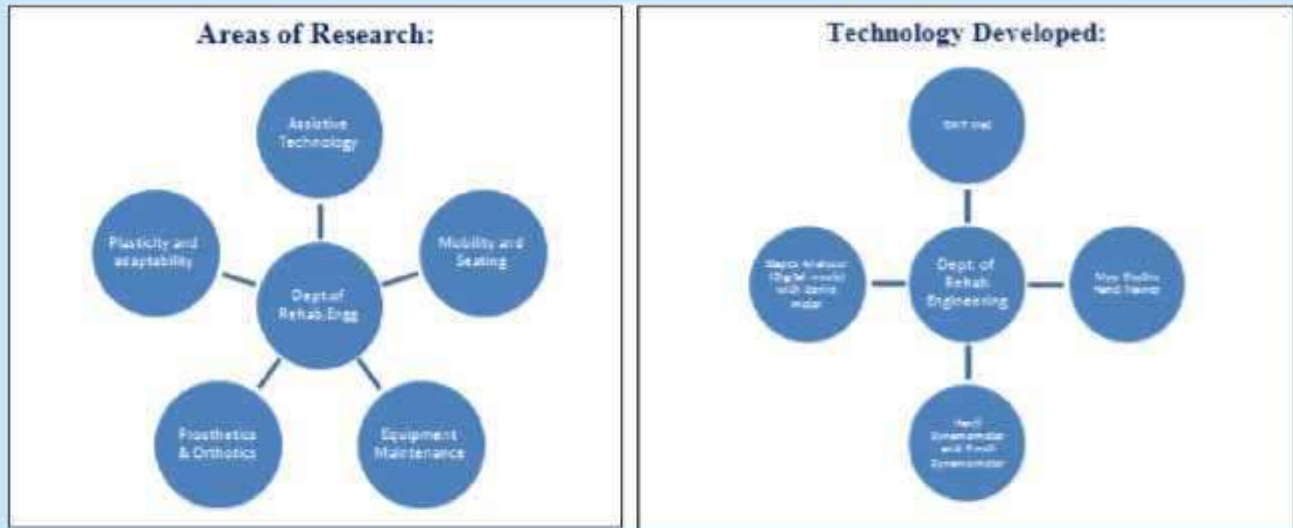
Areas of Research:

Assistive Technology

Plasticity and adaptability

Mobility and Seating

Dept of Rehab.Engg

Prosthetics & Orthotics

Equipment Maintenance

Technology Developed:

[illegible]

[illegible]

Dept. of Rehab. Engineering

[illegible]

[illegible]